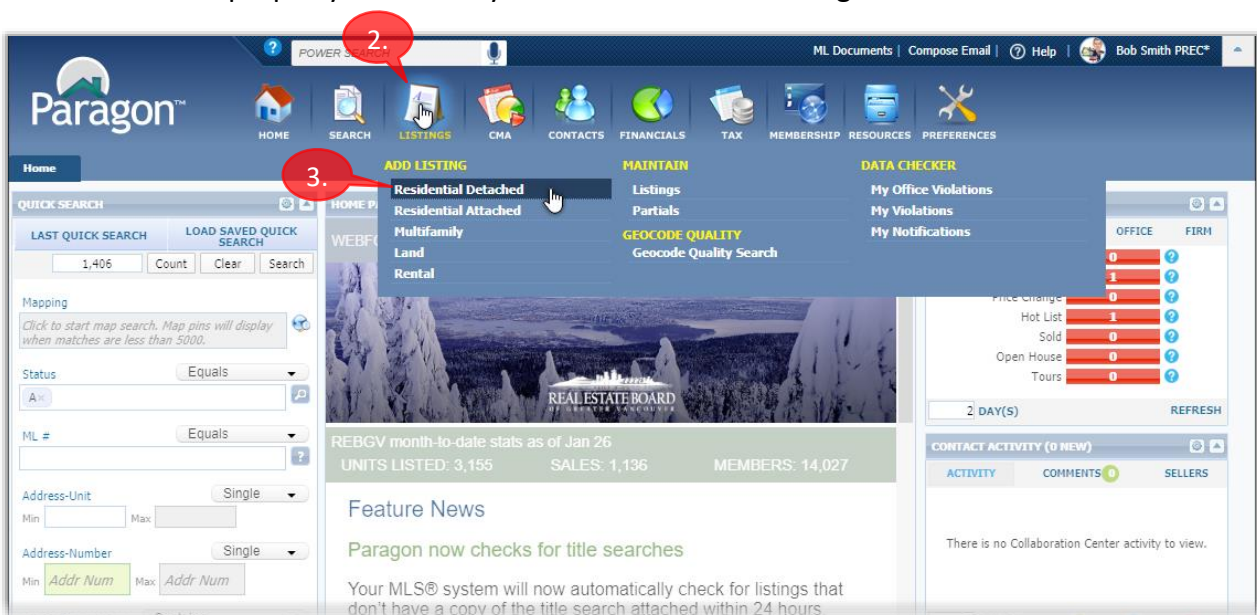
POWER SEARCH
2.
ML Documents | Compose Email | Help | Bob Smith PREC*

Paragon™
HOME SEARCH LISTINGS CMA CONTACTS FINANCIALS TAX MEMBERSHIP RESOURCES PREFERENCES

Home

ADD LISTING
3.
Residential Detached
Residential Attached
Multifamily
Land
Rental

MAINTAIN
Listings
Partials
GEOCODE QUALITY
Geocode Quality Search

DATA CHECKER
My Office Violations
My Violations
My Notifications

QUICK SEARCH
LAST QUICK SEARCH
LOAD SAVED QUICK SEARCH
1,406 Count Clear Search

Mapping
Click to start map search. Map pins will display when matches are less than 5000.

Status Equals
A

ML # Equals

Address-Unit Single
Min Max

Address-Number Single
Min Addr Num Max Addr Num

HOME PA
WEBF

REAL ESTATE BOARD OF GREATER VANCOUVER

REBGV month-to-date stats as of Jan 26
UNITS LISTED: 3,155 SALES: 1,136 MEMBERS: 14,027

Feature News

Paragon now checks for title searches

Your MLS® system will now automatically check for listings that don't have a copy of the title search attached within 24 hours

OFFICE FIRM
0
1
Price Change 0
Hot List 1
Sold 0
Open House 0
Tours 0
2 DAY(S) REFRESH

CONTACT ACTIVITY (0 NEW)
ACTIVITY COMMENTS 0 SELLERS
There is no Collaboration Center activity to view.